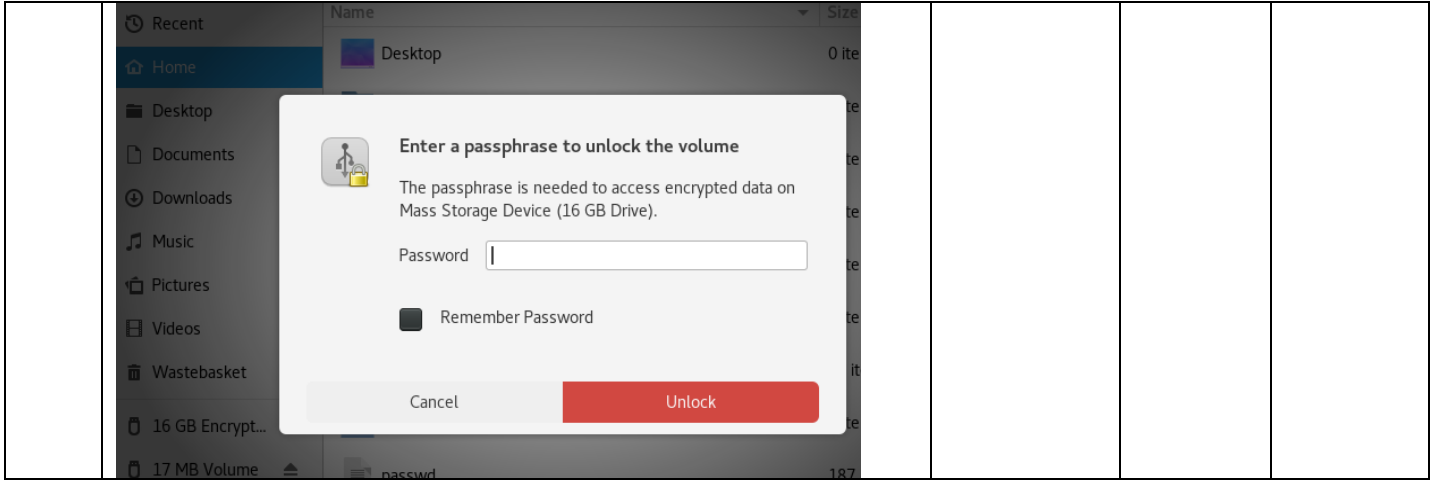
Recent
Home
Desktop
Documents
Downloads
Music
Pictures
Videos
Wastebasket
16 GB Encrypt...
17 MB Volume

Name
Size
Desktop
0 ite
passwd
187

Enter a passphrase to unlock the volume

The passphrase is needed to access encrypted data on Mass Storage Device (16 GB Drive).

Password

Remember Password

Cancel
Unlock